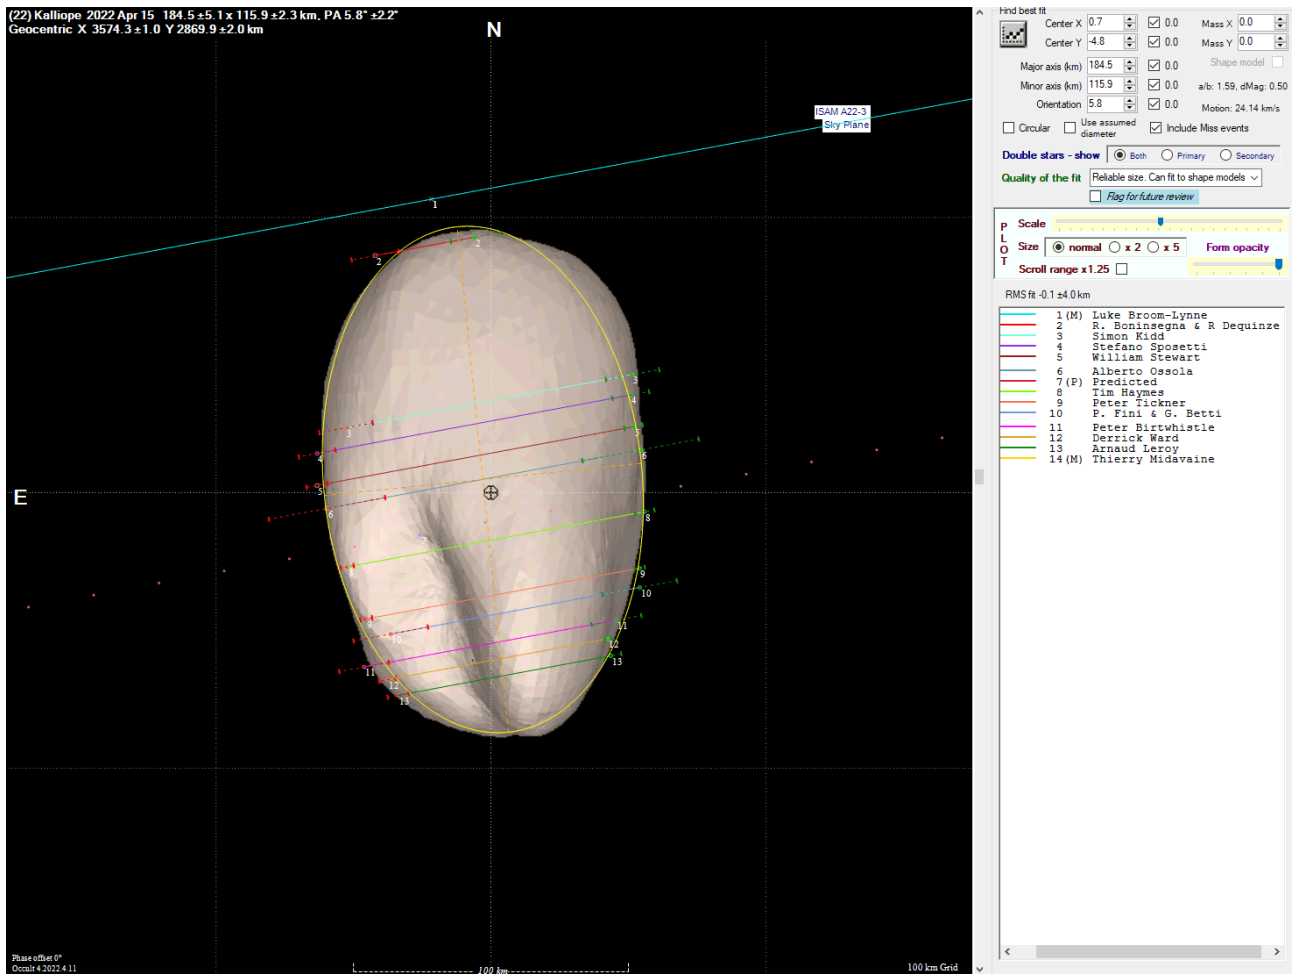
(22) Kalliope 2022 Apr 15 184.5 ±5.1 x 115.9 ±2.3 km, PA 5.8° ±2.2°
Geocentric X 3574.3 ±1.0 Y 2869.9 ±2.0 km

N

E

ISAM A22-3
Sky Plane

1
2
2
3
3
4
4
5
5
6
6
7
8
9
10
10
11
11
12
12
13
13

Phase offset 0°
Occult 4.2022.4.11

100 km

100 km Grid

Find best fit

Center X 0.7 0.0 Mass X 0.0
Center Y -4.8 0.0 Mass Y 0.0
Major axis (km) 184.5 0.0 Shape model
Minor axis (km) 115.9 0.0 a/b: 1.59, dMag: 0.50
Orientation 5.8 0.0 Motion: 24.14 km/s
Circular Use assumed diameter Include Miss events

Double stars - show Both Primary Secondary
Quality of the fit Reliable size. Can fit to shape models
Flag for future review

P L O T
Scale
Size normal x 2 x 5 Form opacity
Scroll range x1.25

RMS fit -0.1 ±4.0 km

| | |
|---|---|
| 1 (M) | Luke Broom-Lynne |
| 2 | R. Boninsegna & R Dequinze |
| 3 | Simon Kidd |
| 4 | Stefano Sposetti |
| 5 | William Stewart |
| 6 | Alberto Ossola |
| 7 (P) | Predicted |
| 8 | Tim Haymes |
| 9 | Peter Tickner |
| 10 | P. Fini & G. Betti |
| 11 | Peter Birtwhistle |
| 12 | Derrick Ward |
| 13 | Arnaud Leroy |
| 14 (M) | Thierry Midavaine |